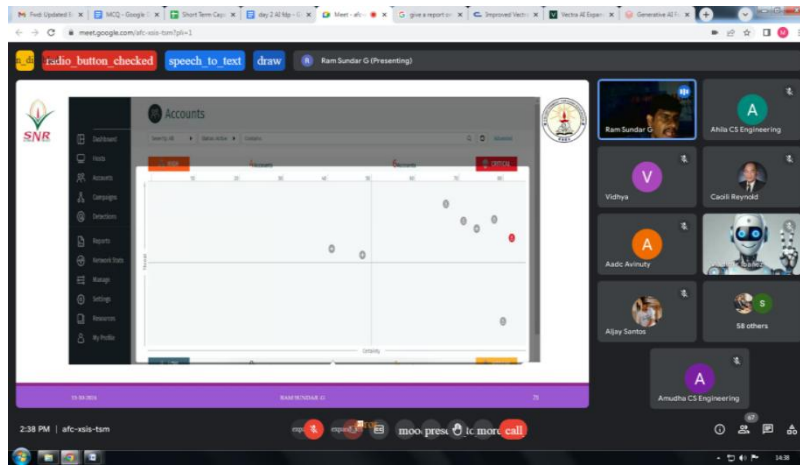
Fwd: Updated | MCQ - Google | Short Term Co | day 2 40 fdp | Meet - afc | give a report o | Improved Vecto | Vectra AI Expan | Generative AI T

meet.google.com/afc-xsis-tsm?pli=1

a_d radio_button_checked speech_to_text draw R Ram Sundar G (Presenting)

SNR

Accounts

Dashboard
Hosts
Accounts
Campaigns
Detections
Reports
Network Stats
Manage
Settings
Resources
My Profile

HIGH
CRITICAL

Threat
Certainty

RAM SUNDAR G
75

Ram Sundar G
A Ahila CS Engineering
V Vidhya
Caolli Reynold
A Aadc Avinuty
Aljay Santos
S 58 others
A Amudha CS Engineering

2:38 PM | afc-xsis-tsm

call

14:38